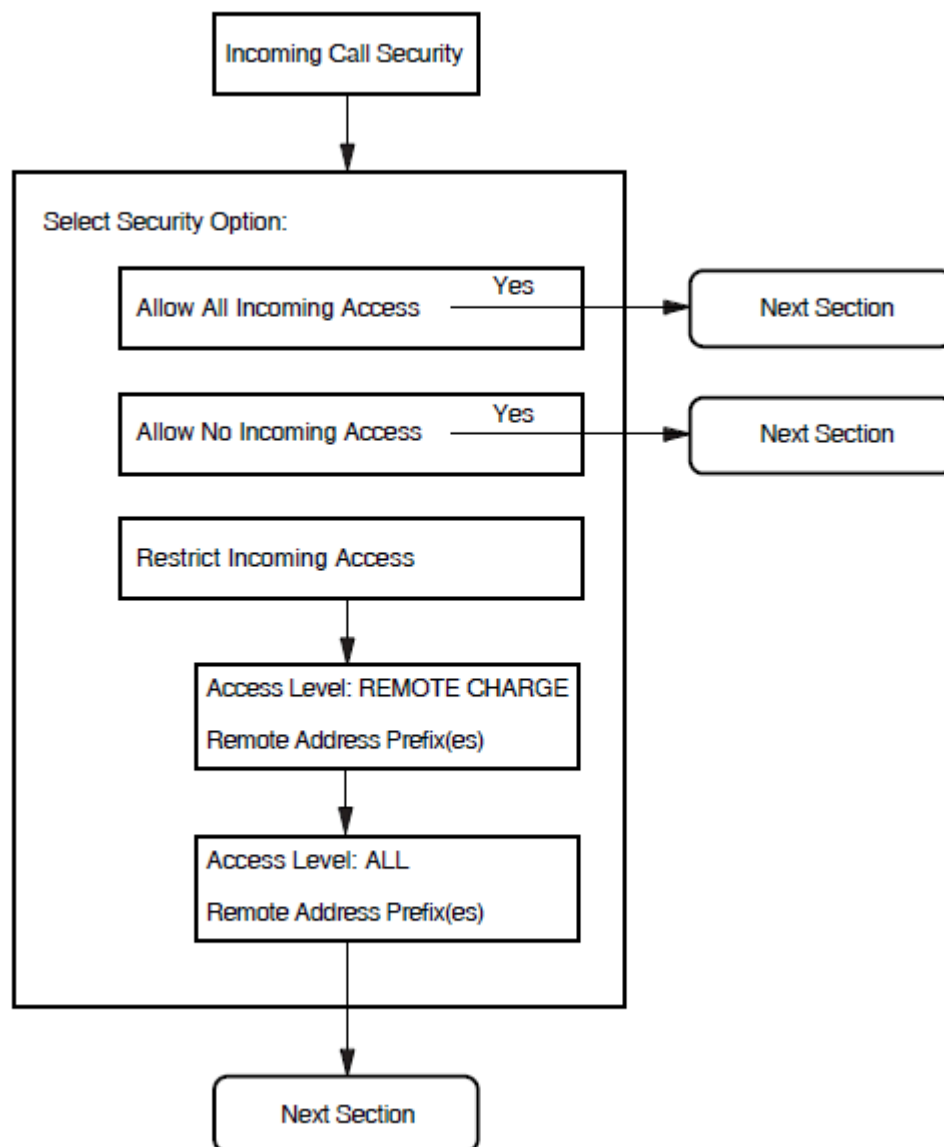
Incoming Call Security

Select Security Option:

Allow All Incoming Access

Yes

Next Section

Allow No Incoming Access

Yes

Next Section

Restrict Incoming Access

Access Level: REMOTE CHARGE

Remote Address Prefix(es)

Access Level: ALL

Remote Address Prefix(es)

Next Section